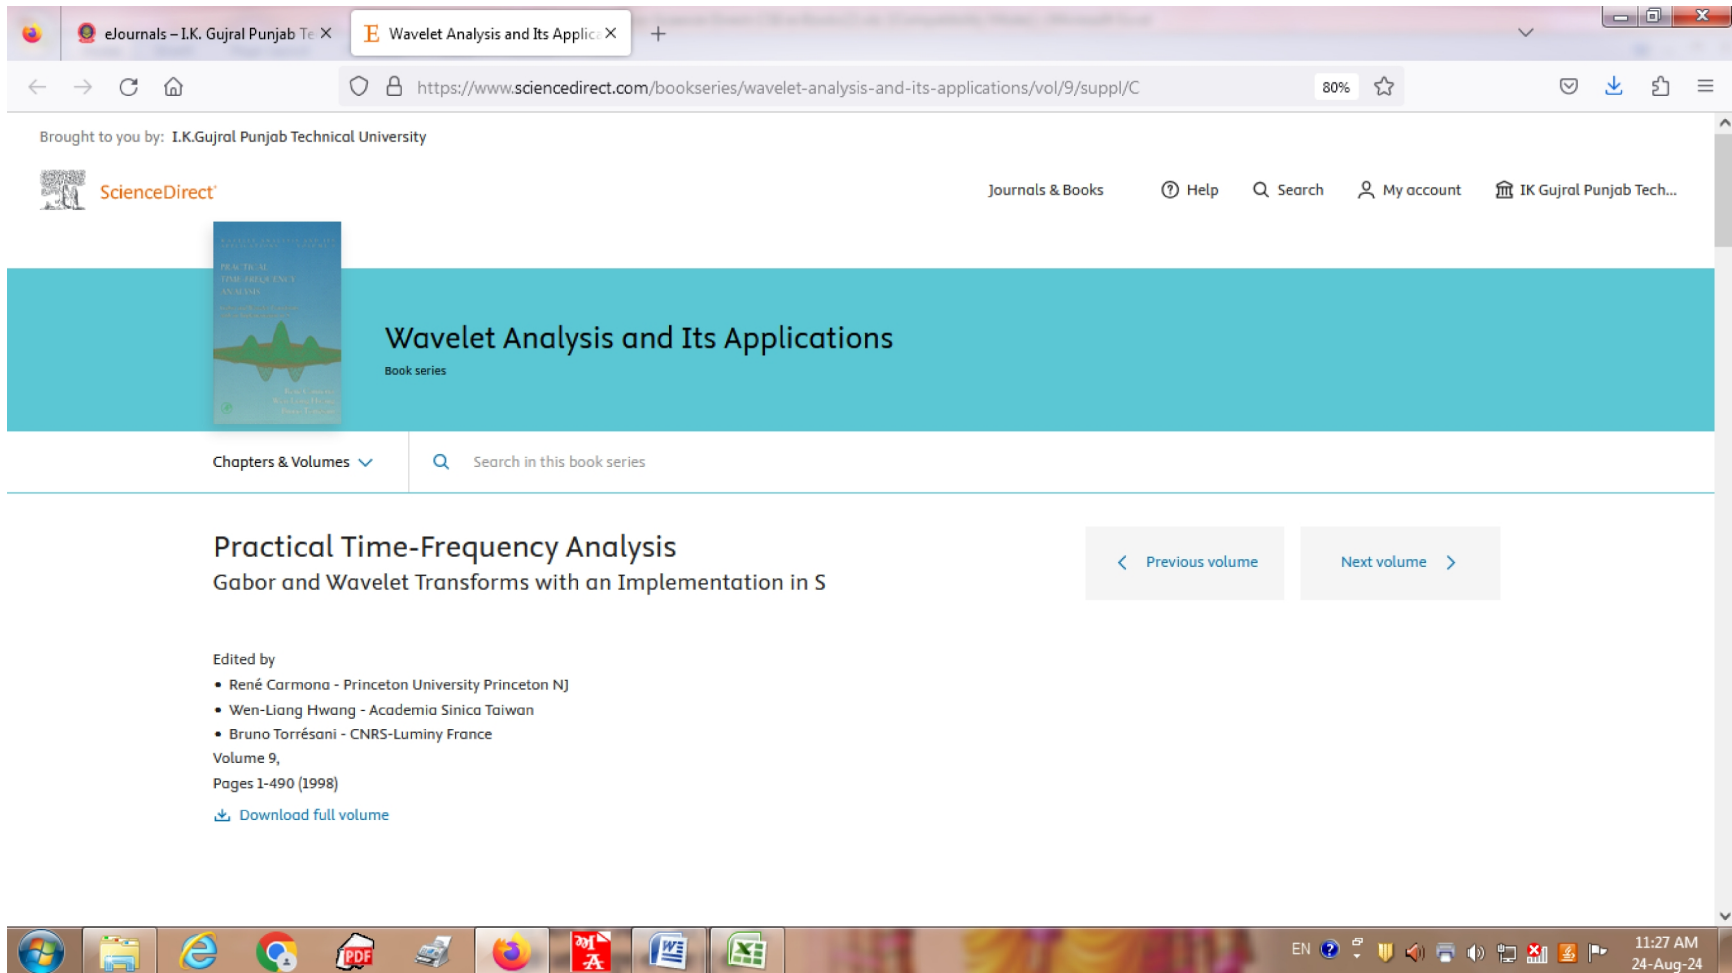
eJournals – I.K. Gujral Punjab Te ×
Wavelet Analysis and Its Applic ×
https://www.sciencedirect.com/bookseries/wavelet-analysis-and-its-applications/vol/9/suppl/C
80%

Brought to you by: I.K.Gujral Punjab Technical University

ScienceDirect

Journals & Books   Help   Search   My account   IK Gujral Punjab Tech...

Wavelet Analysis and Its Applications
Book series

Chapters & Volumes   Search in this book series

Practical Time-Frequency Analysis
Gabor and Wavelet Transforms with an Implementation in S

Previous volume   Next volume

Edited by
• René Carmona - Princeton University Princeton NJ
• Wen-Liang Hwang - Academia Sinica Taiwan
• Bruno Torrésani - CNRS-Luminy France
Volume 9,
Pages 1-490 (1998)

Download full volume

EN
11:27 AM
24-Aug-24